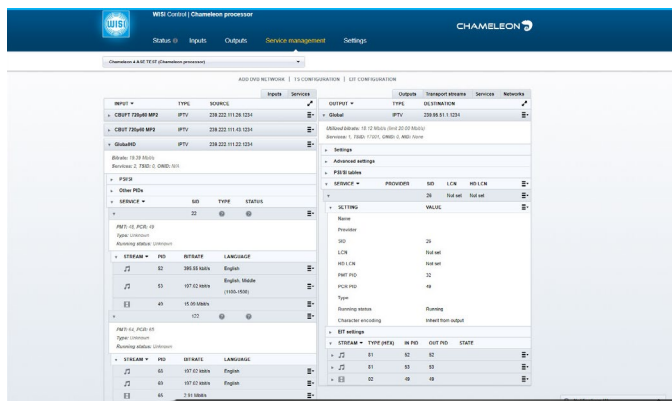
WISI

WISI Control | Chameleon processor

CHAMELEON

Status Inputs Outputs Service management Settings

Chameleon 4 ASI TEST (Chameleon processor)

ADD DVB NETWORK | TS CONFIGURATION | LIT CONFIGURATION

Inputs Services

| INPUT | TYPE | SOURCE |
|---|---|---|
| CBUFT 720p60 MP2 | IPTV | 239.222.111.20:1234 |
| CBUT 720p60 MP2 | IPTV | 239.222.111.10:1234 |
| GlobalHD | IPTV | 239.222.111.22:1234 |

Bitrate: 19.39 Mbit/s
Services: 2, TSID: 0, ONID: N/A

PSI/SI

Other PIDs

| SERVICE | SID | TYPE | STATUS |
|---|---|---|---|
| | 22 | | |

PMT: 15, PCR: 49
Type: Unknown
Running status: Unknown

| STREAM | PID | BITRATE | LANGUAGE |
|---|---|---|---|
| | 52 | 386.55 kbit/s | English |
| | 53 | 197.62 kbit/s | English, Middle (1100-1500) |
| | 49 | 15.06 Mbit/s | |
| | 152 | | |

PMT: 64, PCR: 65
Type: Unknown
Running status: Unknown

| STREAM | PID | BITRATE | LANGUAGE |
|---|---|---|---|
| | 63 | 197.62 kbit/s | English |
| | 63 | 197.63 kbit/s | English |
| | 65 | 2.51 Mbit/s | |

Outputs Transport streams Services Networks

| OUTPUT | TYPE | DESTINATION |
|---|---|---|
| Global | IPTV | 239.98.51.1:1234 |

Utilized bitrate: 18.12 Mbit/s (limit 20.00 Mbit/s)
Services: 1, TSID: 17201, ONID: 0, NID: None

Settings

Advanced settings

PSI/SI tables

| SERVICE | PROVIDERS | SID | LCN | HD LCN |
|---|---|---|---|---|
| | | 29 | Not set | Not set |

| SETTING | VALUE |
|---|---|
| Name | |
| Provider | |
| SID | 29 |
| LCN | Not set |
| HD LCN | Not set |
| PMT PID | 32 |
| PCR PID | 49 |
| Type | |
| Running status | Running |
| Character encoding | Inherit from output |

EIT settings

| STREAM | TYPE (HEX) | IN PID | OUT PID | STATE |
|---|---|---|---|---|
| | 81 | 52 | 52 | |
| | 81 | 53 | 53 | |
| | 02 | 49 | 49 | |